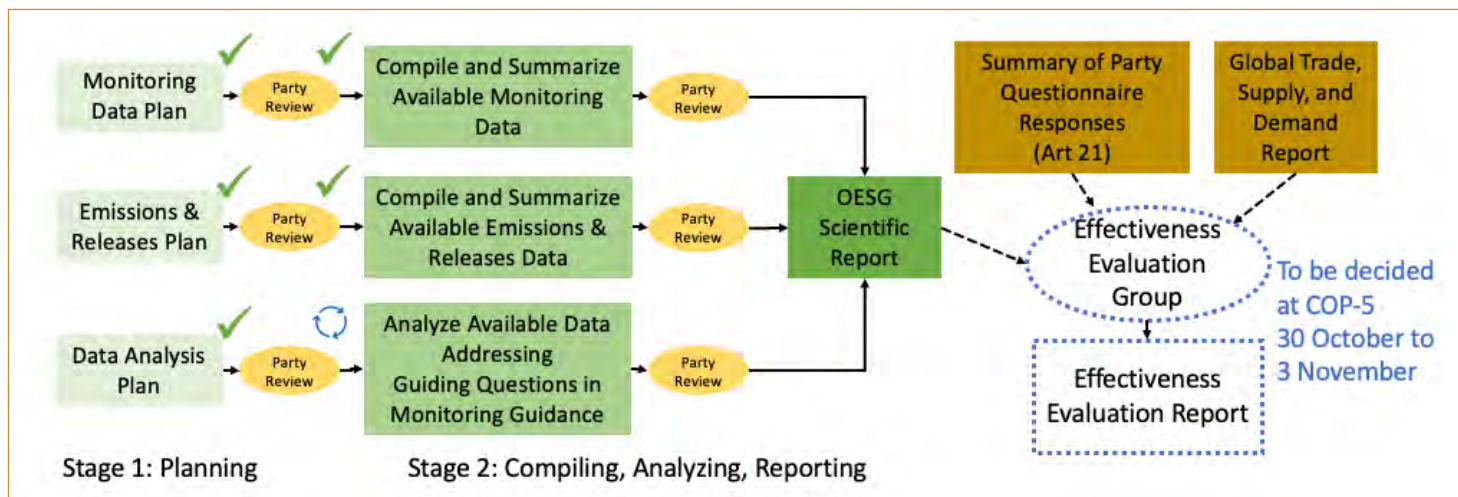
Monitoring Data Plan

Party Review

Compile and Summarize Available Monitoring Data

Party Review

Emissions & Releases Plan

Party Review

Compile and Summarize Available Emissions & Releases Data

Party Review

Data Analysis Plan

Party Review

Analyze Available Data Addressing Guiding Questions in Monitoring Guidance

Party Review

OESG Scientific Report

Summary of Party Questionnaire Responses (Art 21)

Global Trade, Supply, and Demand Report

Effectiveness Evaluation Group

To be decided at COP-5 30 October to 3 November

Effectiveness Evaluation Report

Stage 1: Planning

Stage 2: Compiling, Analyzing, Reporting